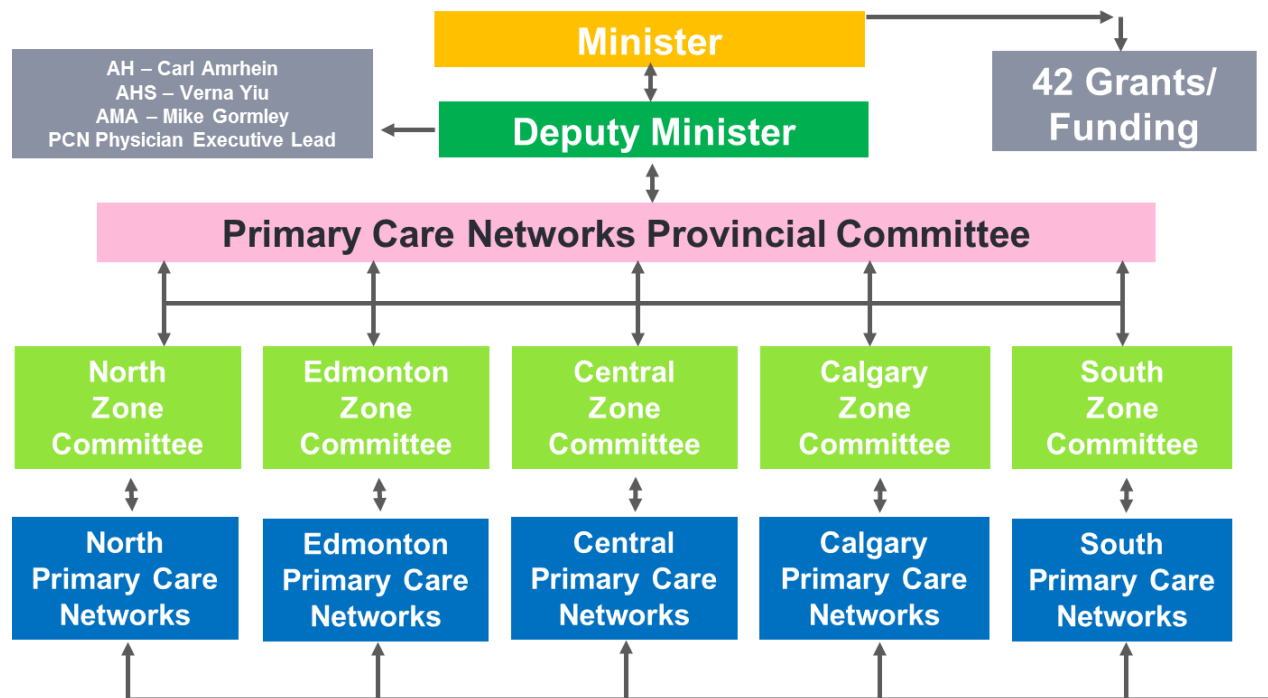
Minister

AH – Carl Amrhein
AHS – Verna Yiu
AMA – Mike Gormley
PCN Physician Executive Lead

Deputy Minister

42 Grants/ Funding

Primary Care Networks Provincial Committee

North Zone Committee

Edmonton Zone Committee

Central Zone Committee

Calgary Zone Committee

South Zone Committee

North Primary Care Networks

Edmonton Primary Care Networks

Central Primary Care Networks

Calgary Primary Care Networks

South Primary Care Networks